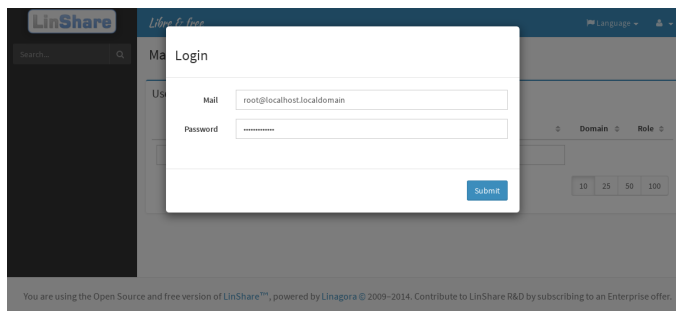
LinShare

Libre & free

Language

Search...

Ma

Us

Login

Mail root@localhost.localdomain

Password ·············

Submit

Domain Role

10 25 50 100

You are using the Open Source and free version of LinShare™, powered by Linagora © 2009–2014. Contribute to LinShare R&D by subscribing to an Enterprise offer.